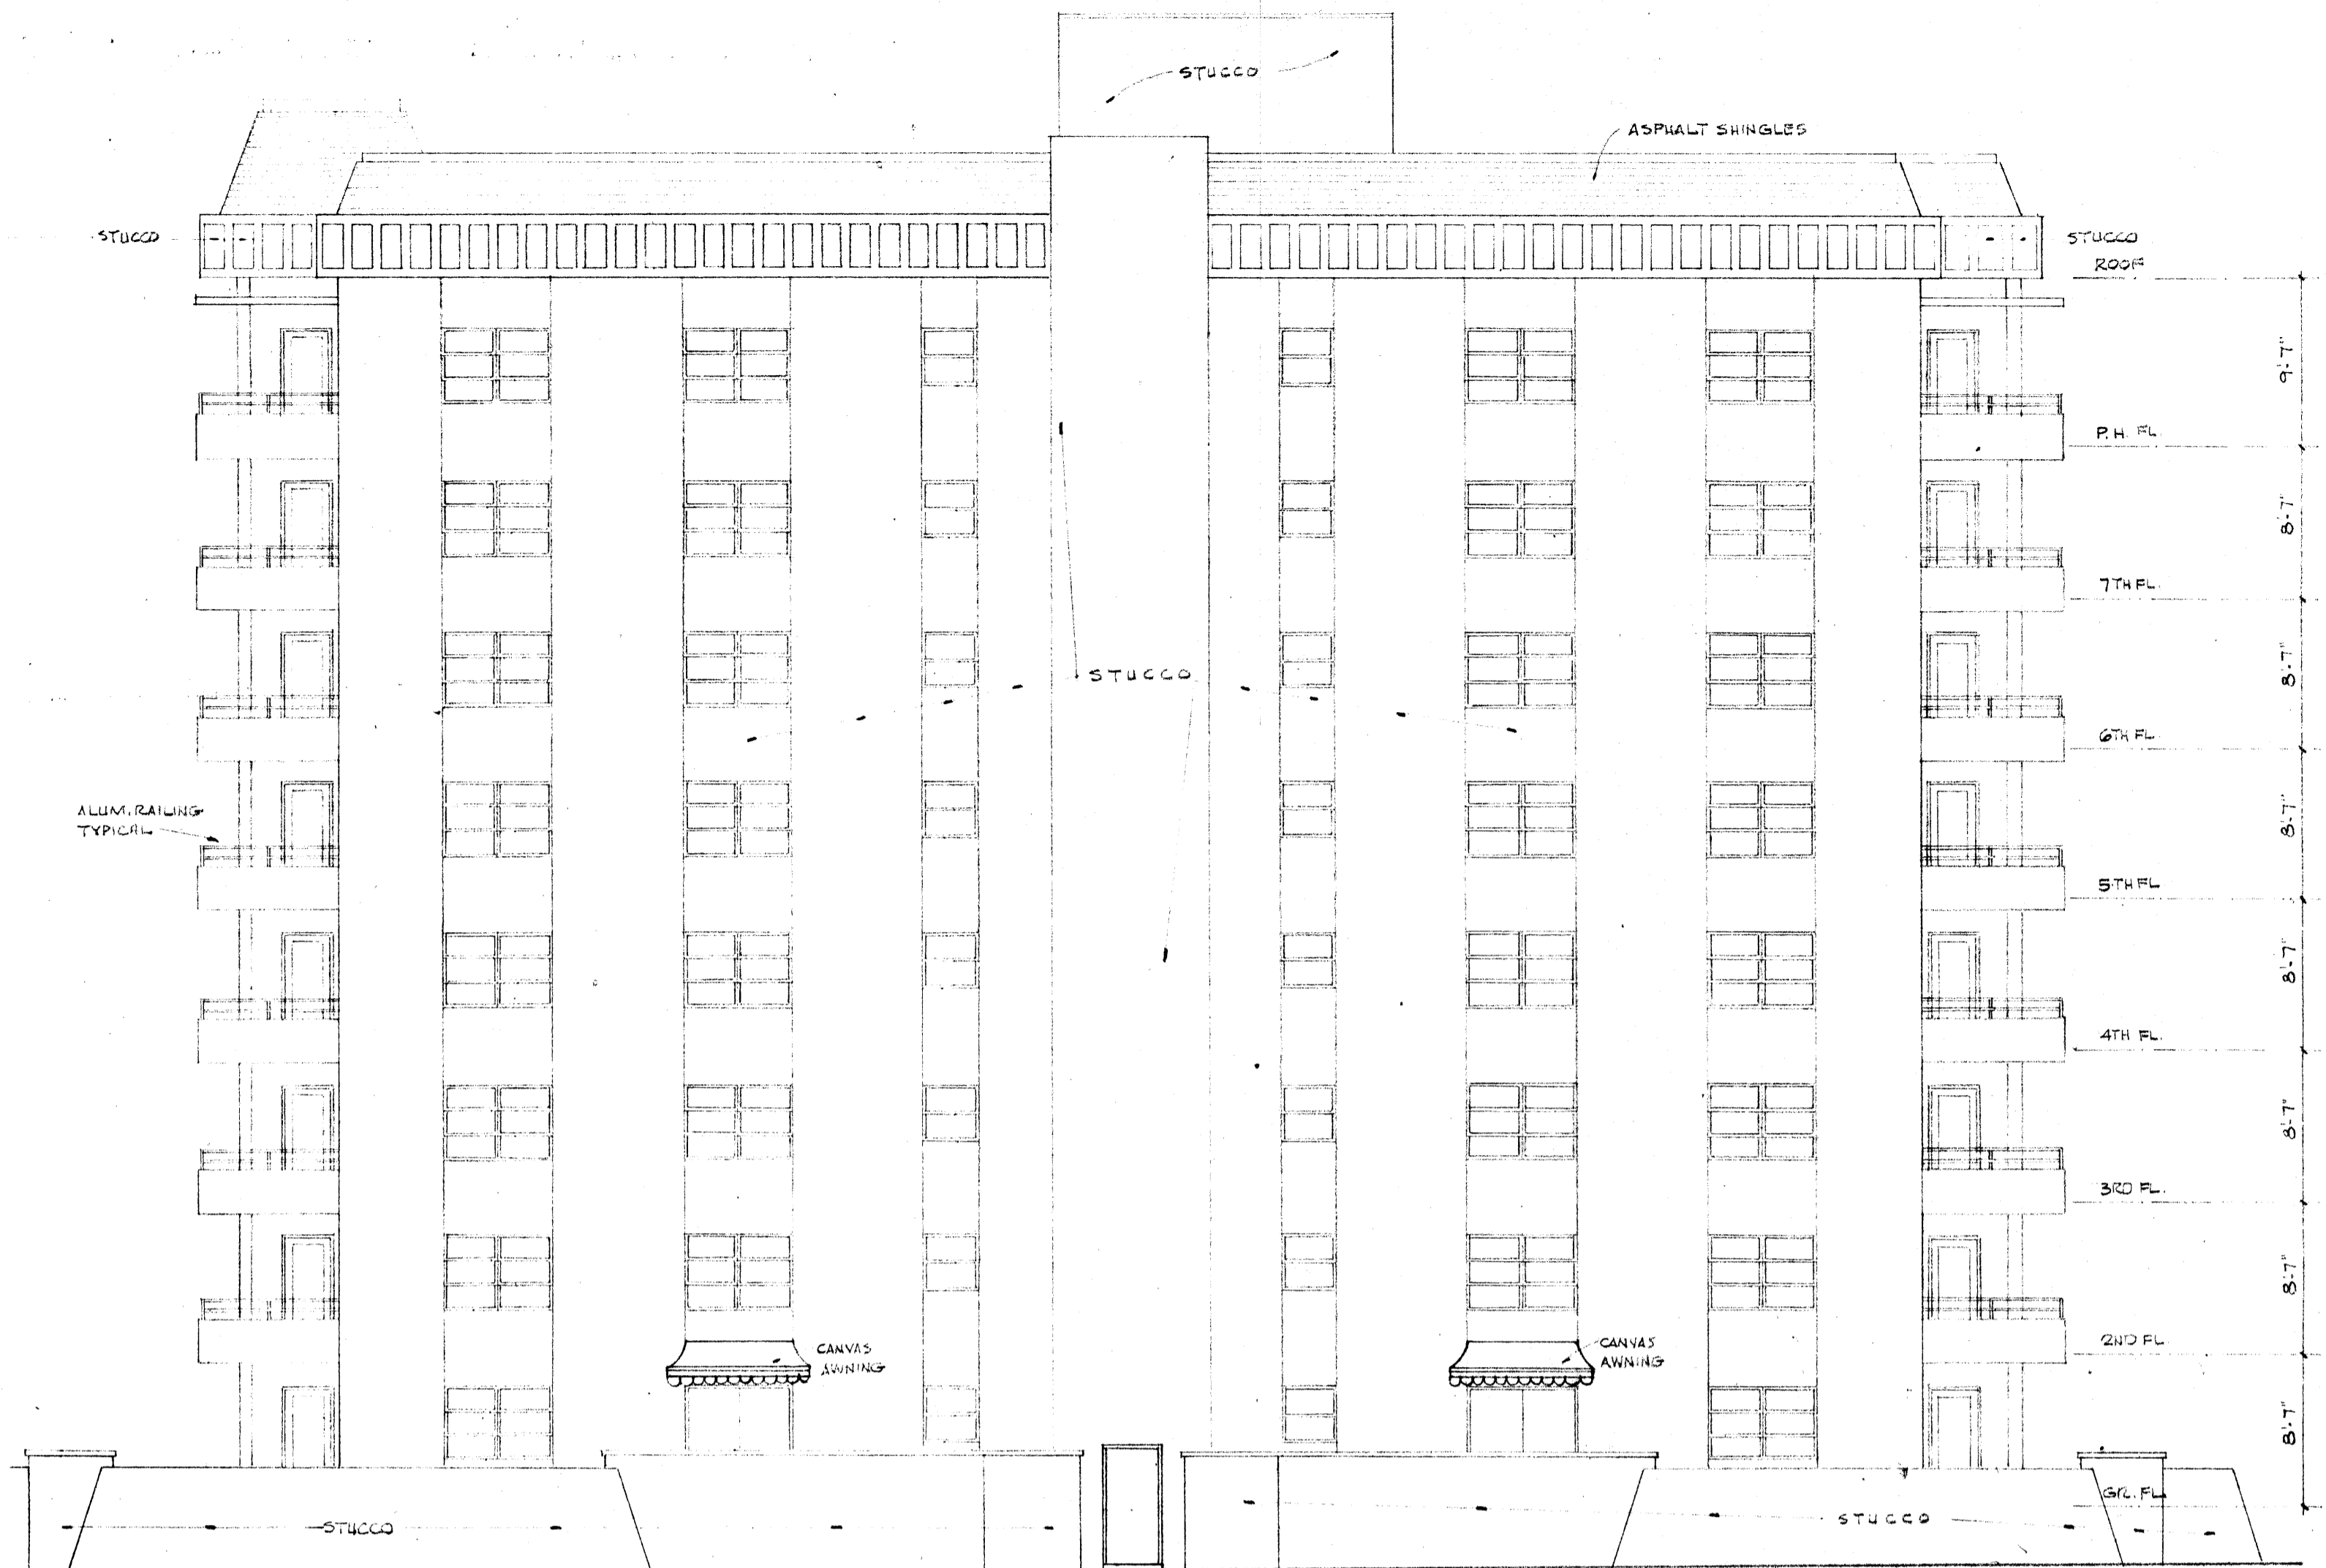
STUCCO

ASPHALT SHINGLES

STUCCO

STUCCO

ROOF

9'-7"

P.H. FL.

8'-7"

7TH FL.

8'-7"

STUCCO

6TH FL.

ALUM. RAILING TYPICAL

8'-7"

5TH FL.

8'-7"

4TH FL.

8'-7"

3RD FL.

8'-7"

2ND FL.

CANVAS AWNING

CANVAS AWNING

8'-7"

GR. FL.

STUCCO

STUCCO